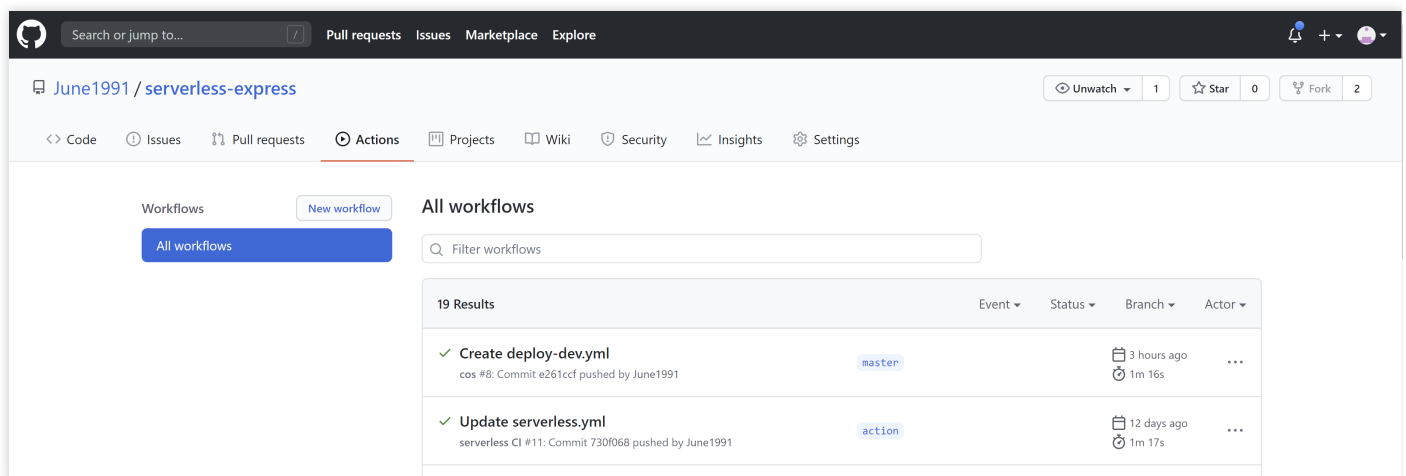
Search or jump to... / Pull requests Issues Marketplace Explore

June1991 / serverless-express

Unwatch 1 Star 0 Fork 2

Code Issues Pull requests Actions Projects Wiki Security Insights Settings

Workflows New workflow

All workflows

All workflows

Filter workflows

19 Results Event Status Branch Actor

Create deploy-dev.yml
cos #8: Commit e261ccf pushed by June1991
master
3 hours ago
1m 16s

Update serverless.yml
serverless CI #11: Commit 730f068 pushed by June1991
action
12 days ago
1m 17s